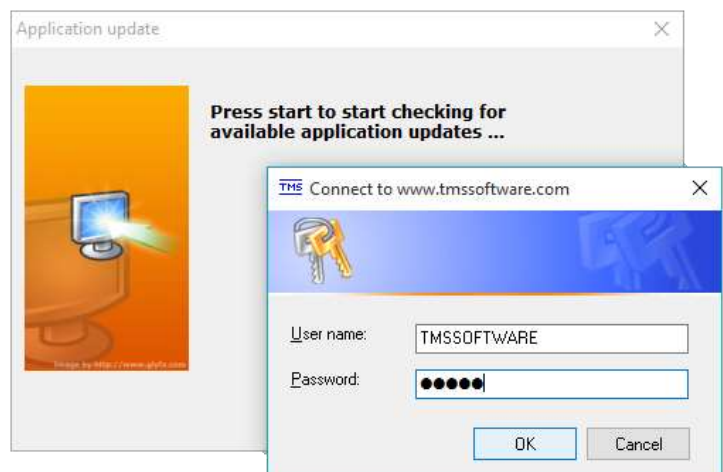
Application update

Press start to start checking for available application updates ...

Image by http://www.glyfx.com

TMS Connect to www.tmssoftware.com

User name: TMSSOFTWARE

Password: ●●●●●

OK Cancel